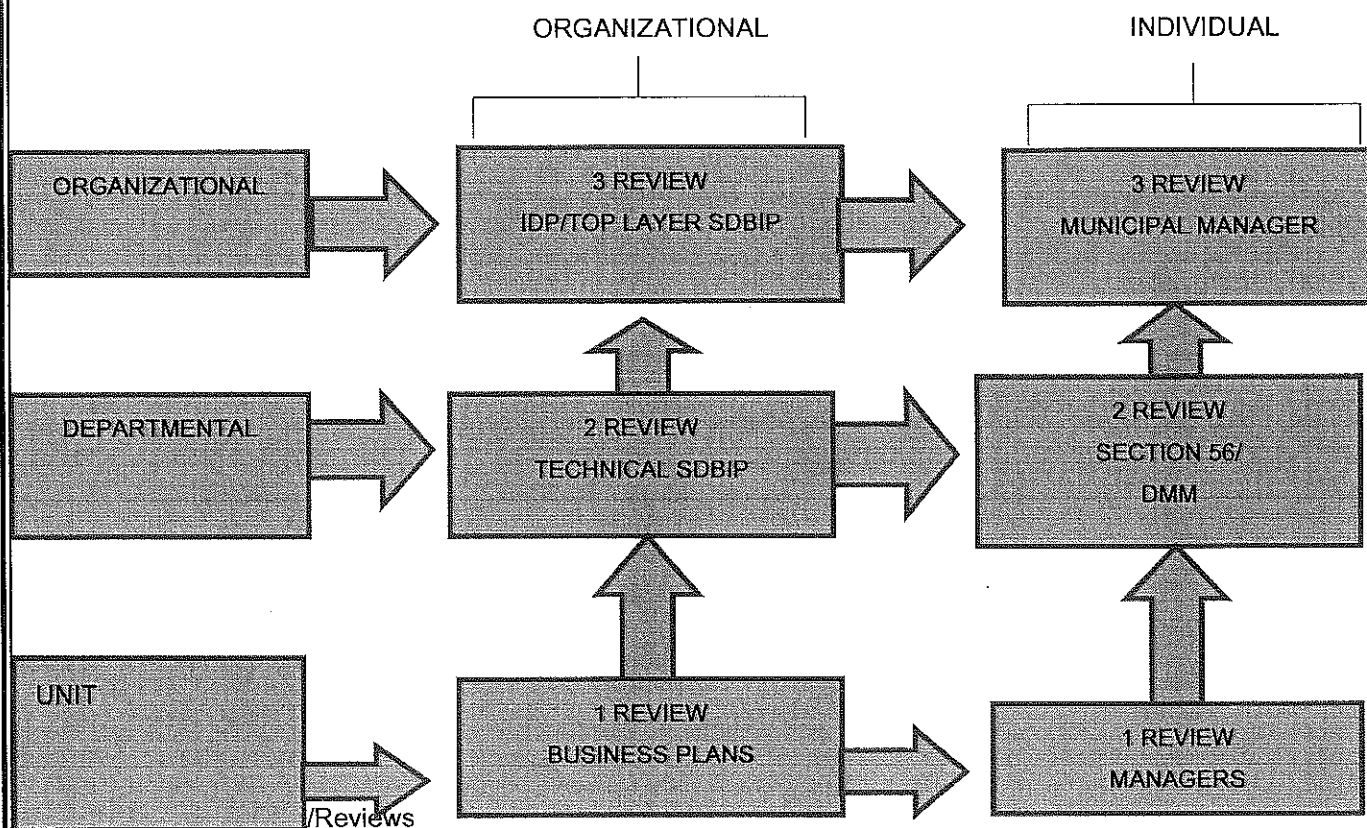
ORGANIZATIONAL

INDIVIDUAL

ORGANIZATIONAL

3 REVIEW
IDP/TOP LAYER SDBIP

3 REVIEW
MUNICIPAL MANAGER

DEPARTMENTAL

2 REVIEW
TECHNICAL SDBIP

2 REVIEW
SECTION 56/
DMM

UNIT

1 REVIEW
BUSINESS PLANS

1 REVIEW
MANAGERS

/Reviews